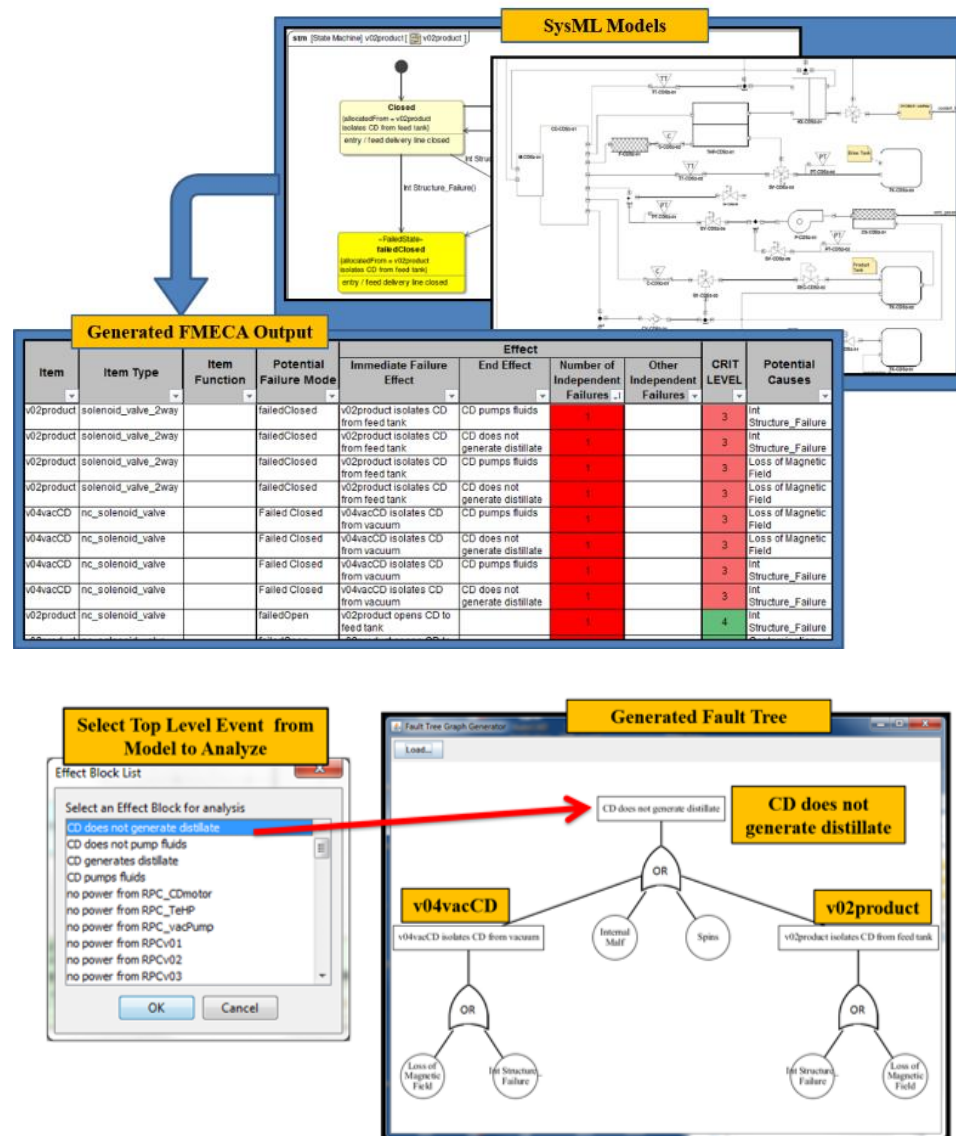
SysML Models

stm [State Machine] v02product [ v02product ]

Closed
[allocatedFrom = v02product isolates CD from feed tank]
entry / feed delivery line closed

Int Structure_Failure()

Int Structu

«FailedState»
failedClosed
[allocatedFrom = v02product isolates CD from feed tank]
entry / feed delivery line closed

Generated FMECA Output

| Item | Item Type | Item Function | Potential Failure Mode | Immediate Failure Effect | End Effect | Number of Independent Failures | Other Independent Failures | CRIT LEVEL | Potential Causes |
|---|---|---|---|---|---|---|---|---|---|
| v02product | solenoid_valve_2way | | failedClosed | v02product isolates CD from feed tank | CD pumps fluids | 1 | | 3 | Int Structure_Failure |
| v02product | solenoid_valve_2way | | failedClosed | v02product isolates CD from feed tank | CD does not generate distillate | 1 | | 3 | Int Structure_Failure |
| v02product | solenoid_valve_2way | | failedClosed | v02product isolates CD from feed tank | CD pumps fluids | 1 | | 3 | Loss of Magnetic Field |
| v02product | solenoid_valve_2way | | failedClosed | v02product isolates CD from feed tank | CD does not generate distillate | 1 | | 3 | Loss of Magnetic Field |
| v04vacCD | nc_solenoid_valve | | Failed Closed | v04vacCD isolates CD from vacuum | CD pumps fluids | 1 | | 3 | Loss of Magnetic Field |
| v04vacCD | nc_solenoid_valve | | Failed Closed | v04vacCD isolates CD from vacuum | CD does not generate distillate | 1 | | 3 | Loss of Magnetic Field |
| v04vacCD | nc_solenoid_valve | | Failed Closed | v04vacCD isolates CD from vacuum | CD pumps fluids | 1 | | 3 | Int Structure_Failure |
| v04vacCD | nc_solenoid_valve | | Failed Closed | v04vacCD isolates CD from vacuum | CD does not generate distillate | 1 | | 3 | Int Structure_Failure |
| v02product | nc_solenoid_valve | | failedOpen | v02product opens CD to feed tank | | 1 | | 4 | Int Structure_Failure |

Select Top Level Event from Model to Analyze

Effect Block List
Select an Effect Block for analysis
CD does not generate distillate
CD does not pump fluids
CD generates distillate
CD pumps fluids
no power from RPC_CDmotor
no power from RPC_TeHP
no power from RPC_vacPump
no power from RPCv01
no power from RPCv02
no power from RPCv03
OK
Cancel

Generated Fault Tree

Fault Tree Graph Generator
Load...

CD does not generate distillate

CD does not generate distillate

OR

v04vacCD

v02product

v04vacCD isolates CD from vacuum

Internal Malf

Spins

v02product isolates CD from feed tank

OR

OR

Loss of Magnetic Field

Int Structure Failure

Int Structure Failure

Loss of Magnetic Field